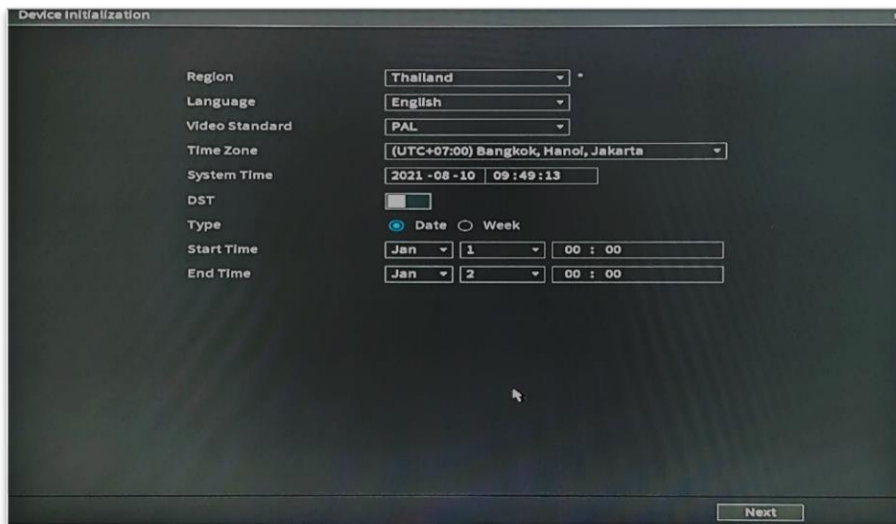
Device Initialization

Region Thailand *
Language English
Video Standard PAL
Time Zone (UTC+07:00) Bangkok, Hanoi, Jakarta
System Time 2021 - 08 - 10 09 : 49 : 13
DST
Type Date Week
Start Time Jan 1 00 : 00
End Time Jan 2 00 : 00

Next